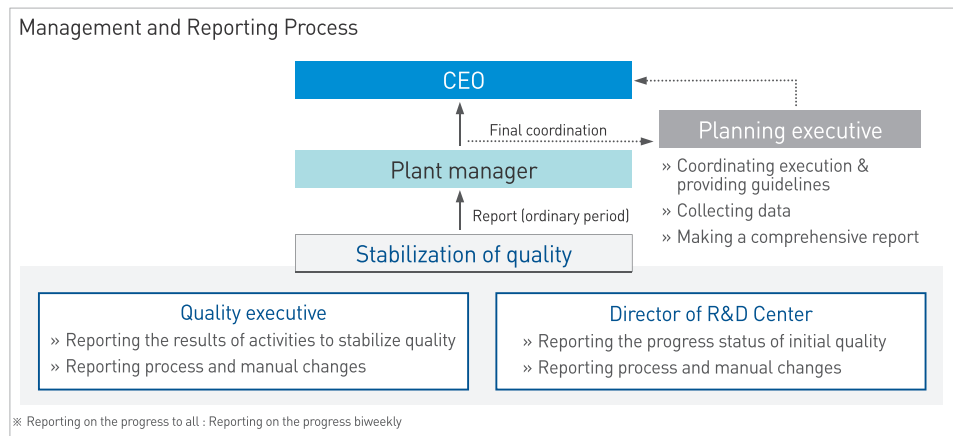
Management and Reporting Process

CEO

Final coordination

Planning executive

» Coordinating execution & providing guidelines
» Collecting data
» Making a comprehensive report

Plant manager

Report (ordinary period)

Stabilization of quality

Quality executive
» Reporting the results of activities to stabilize quality
» Reporting process and manual changes

Director of R&D Center
» Reporting the progress status of initial quality
» Reporting process and manual changes

※ Reporting on the progress to all : Reporting on the progress biweekly